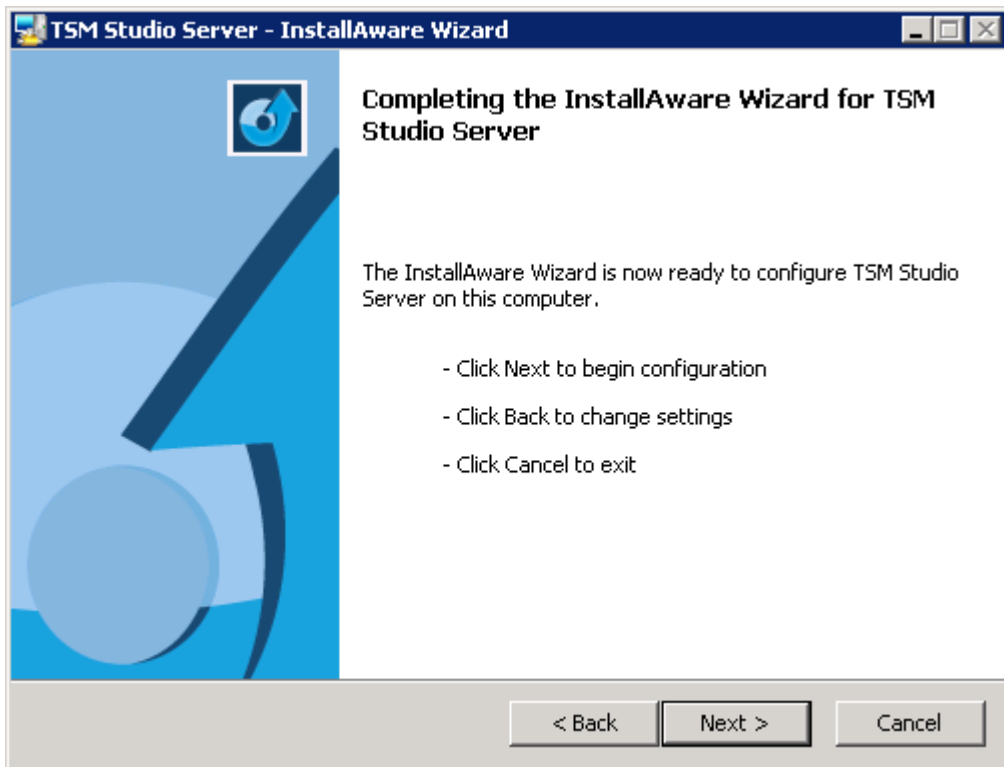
TSM Studio Server - InstallAware Wizard

Completing the InstallAware Wizard for TSM Studio Server

The InstallAware Wizard is now ready to configure TSM Studio Server on this computer.

- Click Next to begin configuration

- Click Back to change settings

- Click Cancel to exit

< Back
Next >
Cancel